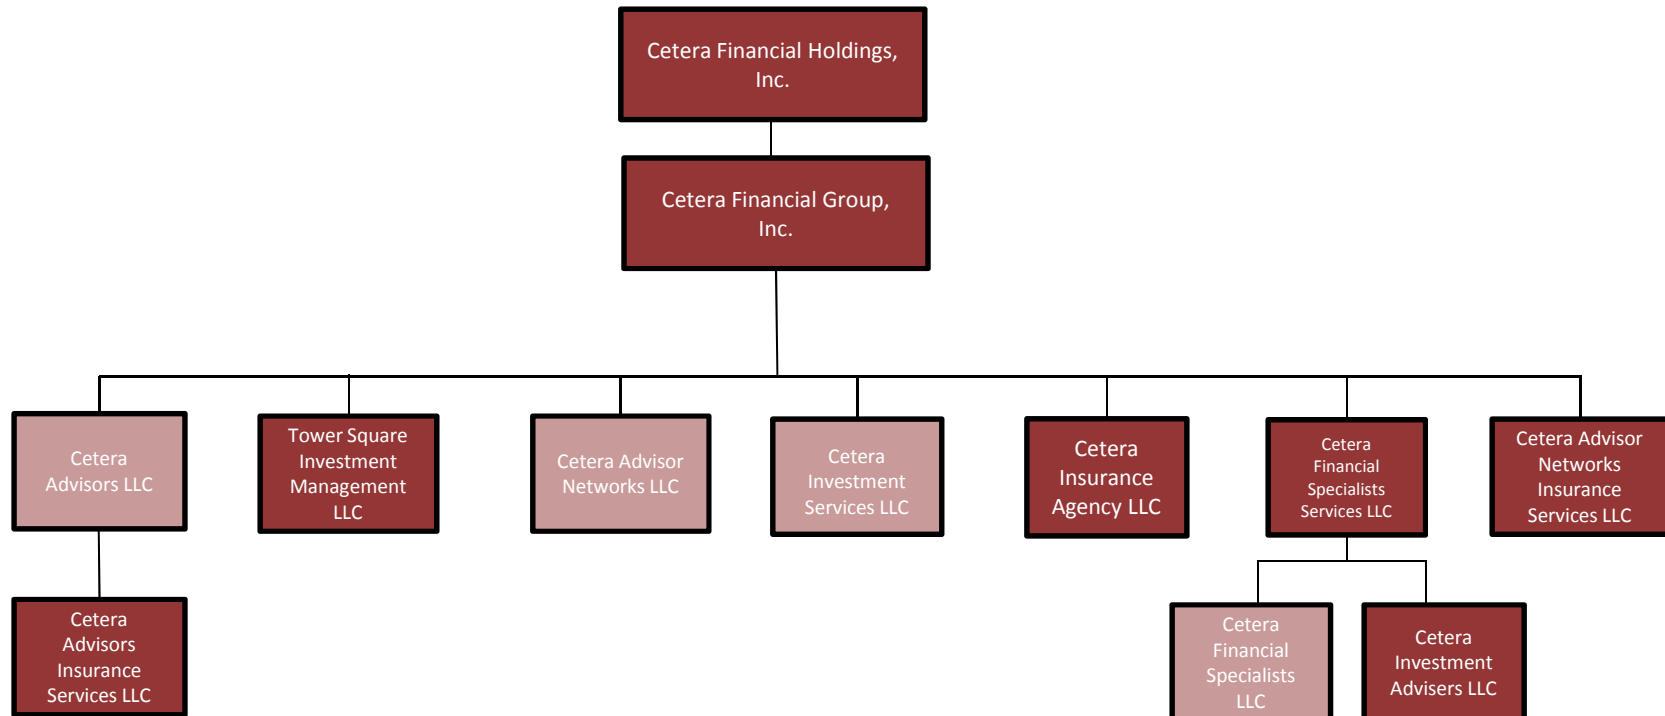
Cetera Financial Holdings, Inc.

Cetera Financial Group, Inc.

Cetera Advisors LLC

Tower Square Investment Management LLC

Cetera Advisor Networks LLC

Cetera Investment Services LLC

Cetera Insurance Agency LLC

Cetera Financial Specialists Services LLC

Cetera Advisor Networks Insurance Services LLC

Cetera Advisors Insurance Services LLC

Cetera Financial Specialists LLC

Cetera Investment Advisers LLC